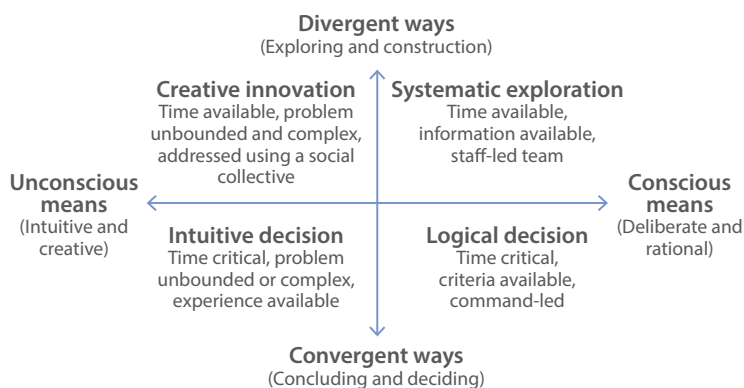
Divergent ways
(Exploring and construction)

Creative innovation
Time available, problem unbounded and complex, addressed using a social collective

Systematic exploration
Time available, information available, staff-led team

Unconscious means
(Intuitive and creative)

Conscious means
(Deliberate and rational)

Intuitive decision
Time critical, problem unbounded or complex, experience available

Logical decision
Time critical, criteria available, command-led

Convergent ways
(Concluding and deciding)